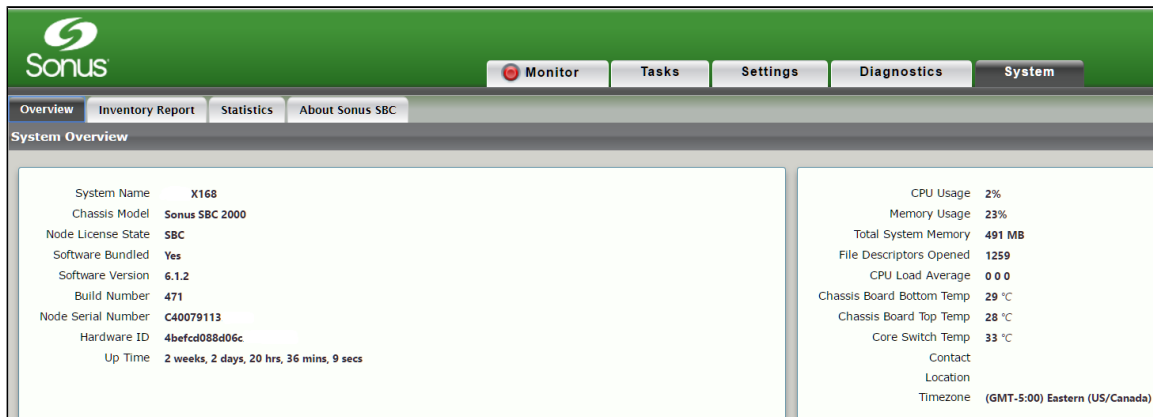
Sonus

Monitor | Tasks | Settings | Diagnostics | System

Overview | Inventory Report | Statistics | About Sonus SBC

System Overview

System Name X168
Chassis Model Sonus SBC 2000
Node License State SBC
Software Bundled Yes
Software Version 6.1.2
Build Number 471
Node Serial Number C40079113
Hardware ID 4befcd088d06c
Up Time 2 weeks, 2 days, 20 hrs, 36 mins, 9 secs

CPU Usage 2%
Memory Usage 23%
Total System Memory 491 MB
File Descriptors Opened 1259
CPU Load Average 0 0 0
Chassis Board Bottom Temp 29 °C
Chassis Board Top Temp 28 °C
Core Switch Temp 33 °C
Contact
Location
Timezone (GMT-5:00) Eastern (US/Canada)